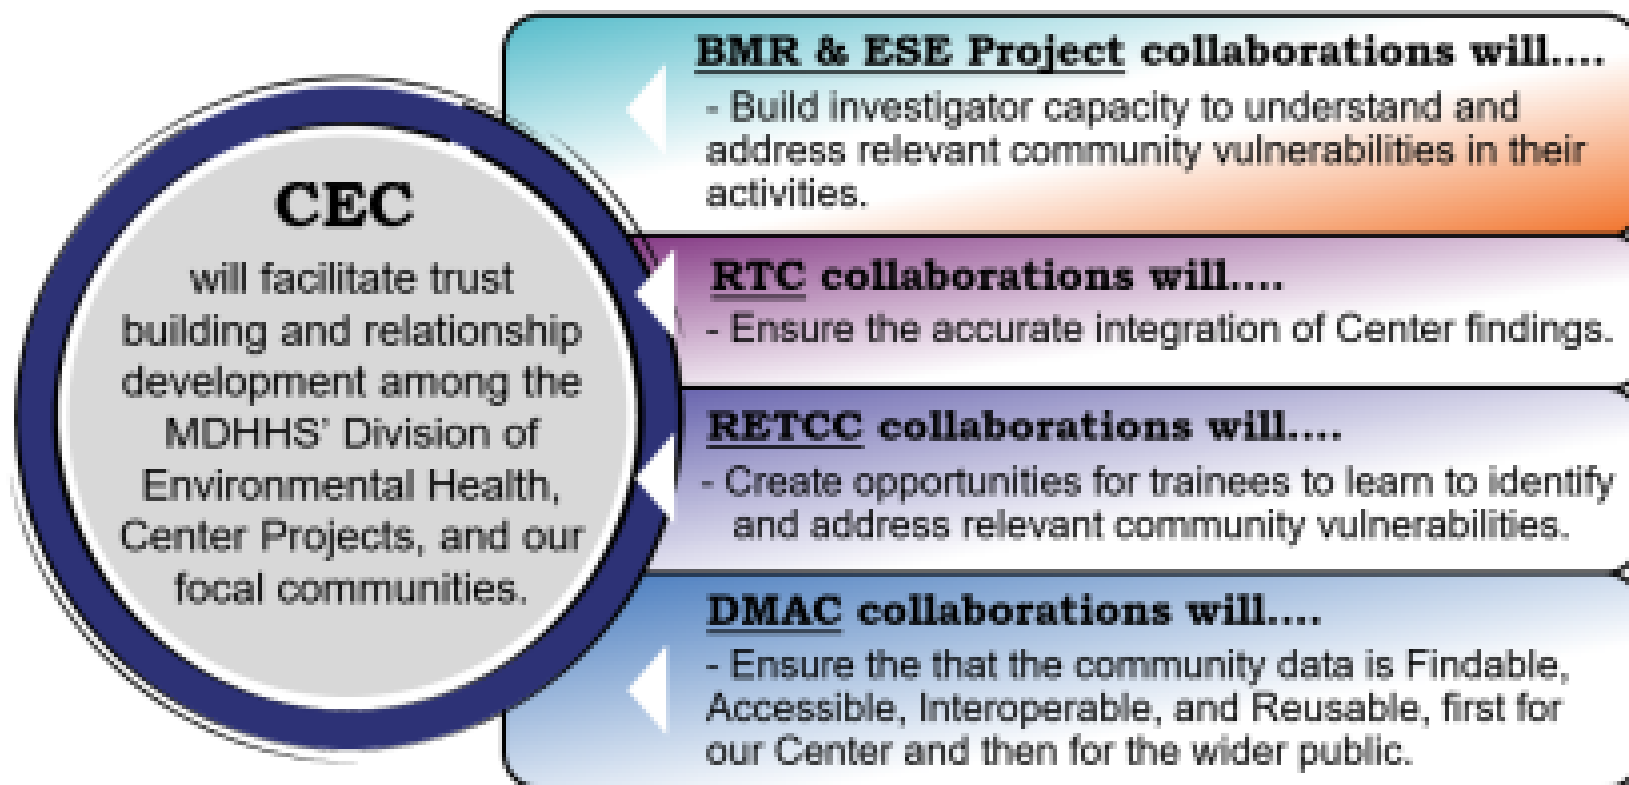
CEC

will facilitate trust building and relationship development among the MDHHS' Division of Environmental Health, Center Projects, and our focal communities.

BMR & ESE Project collaborations will....

- Build investigator capacity to understand and address relevant community vulnerabilities in their activities.

RTC collaborations will....

- Ensure the accurate integration of Center findings.

RETCC collaborations will....

- Create opportunities for trainees to learn to identify and address relevant community vulnerabilities.

DMAC collaborations will....

- Ensure the that the community data is Findable, Accessible, Interoperable, and Reusable, first for our Center and then for the wider public.